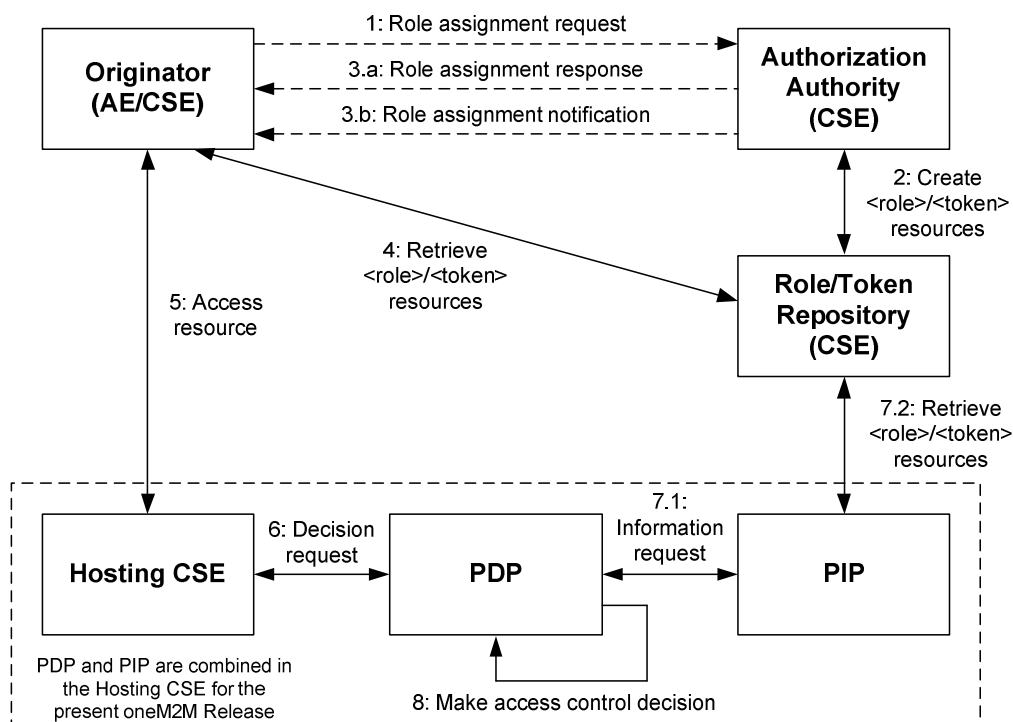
1: Role assignment request

Originator (AE/CSE)

3.a: Role assignment response

Authorization Authority (CSE)

3.b: Role assignment notification

2: Create <role>/<token> resources

4: Retrieve <role>/<token> resources

5: Access resource

Role/Token Repository (CSE)

7.2: Retrieve <role>/<token> resources

6: Decision request

7.1: Information request

Hosting CSE

PDP

PIP

PDP and PIP are combined in the Hosting CSE for the present oneM2M Release

8: Make access control decision